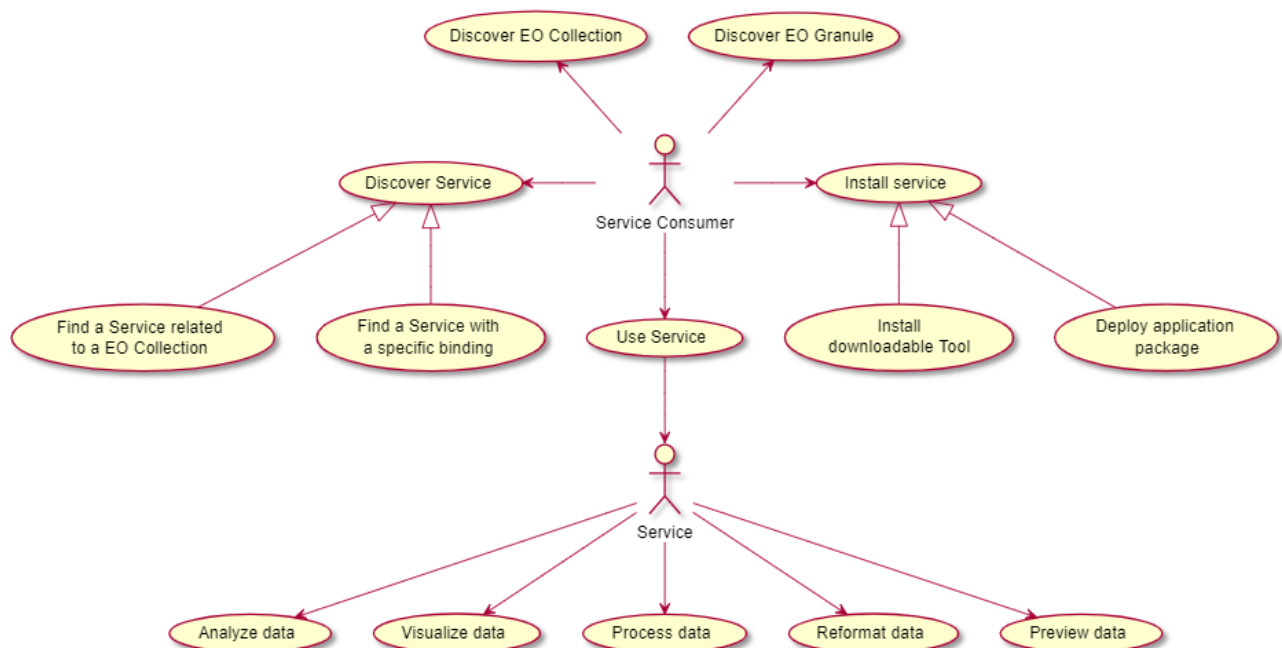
Discover EO Collection

Discover EO Granule

Discover Service

Service Consumer

Install service

Find a Service related to a EO Collection

Find a Service with a specific binding

Use Service

Install downloadable Tool

Deploy application package

Service

Analyze data

Visualize data

Process data

Reformat data

Preview data